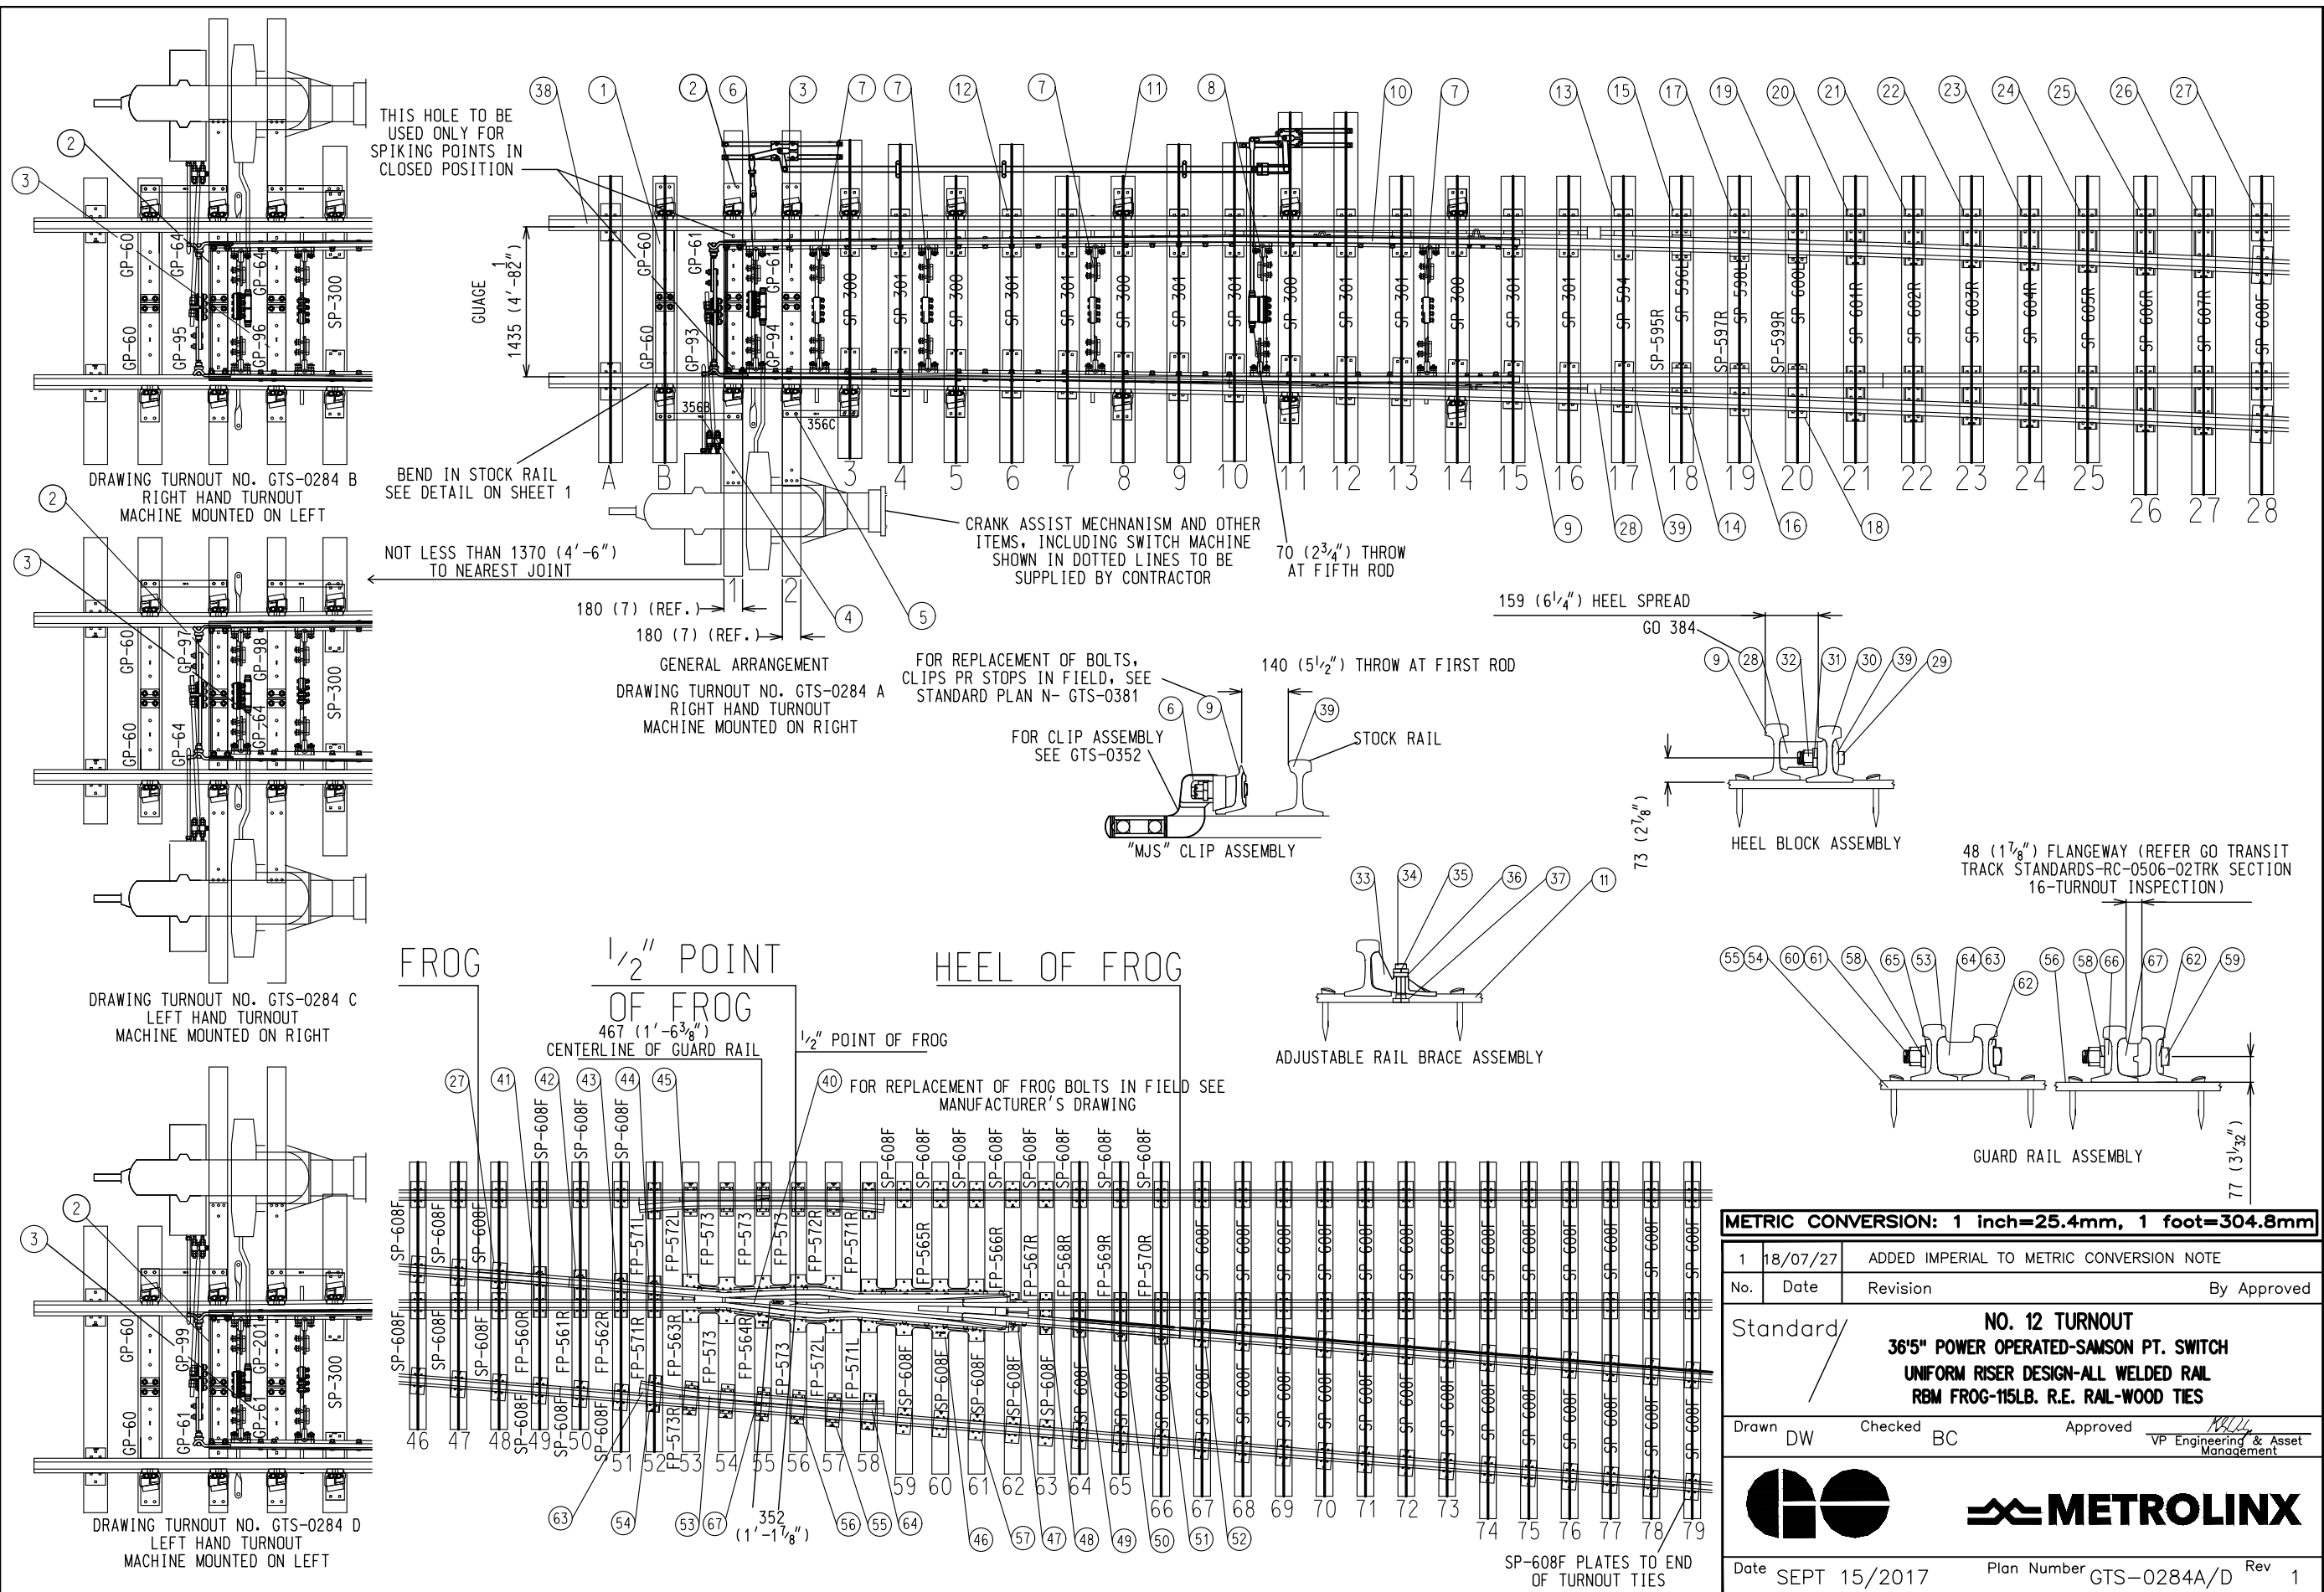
THIS HOLE TO BE USED ONLY FOR SPIKING POINTS IN CLOSED POSITION

38 1 2 6 3 7 7 12 7 11 8 10 7 13 15 17 19 20 21 22 23 24 25 26 27

GUAGE 1435 (4'-8$\frac{1}{2}$")

GP-60 GP-64 GP-95 GP-96 GP-64 SP-300 GP-60

GP-60 GP-61 GP-60 GP-93 GP-61 GP-94 SP-300 SP-301 SP-300 SP-301 SP-301 SP-300 SP-301 SP-301 SP-300 SP-301 SP-301 SP-300 SP-301 SP-301 SP-594 SP-595R SP-596L SP-597R SP-598L SP-599R SP-600L SP-601R SP-602R SP-603R SP-604R SP-605R SP-606R SP-607R SP-608F

356B 356C

A B 1 2 3 4 5 6 7 8 9 10 11 12 13 14 15 16 17 18 19 20 21 22 23 24 25 26 27 28

DRAWING TURNOUT NO. GTS-0284 B RIGHT HAND TURNOUT MACHINE MOUNTED ON LEFT

BEND IN STOCK RAIL SEE DETAIL ON SHEET 1

CRANK ASSIST MECHNANISM AND OTHER ITEMS, INCLUDING SWITCH MACHINE SHOWN IN DOTTED LINES TO BE SUPPLIED BY CONTRACTOR

70 (2$\frac{3}{4}$") THROW AT FIFTH ROD

9 28 39 14 16 18

NOT LESS THAN 1370 (4'-6") TO NEAREST JOINT

180 (7) (REF.)
180 (7) (REF.)

4 5

GP-60 GP-97 GP-98 GP-64 SP-300 GP-60 GP-64

GENERAL ARRANGEMENT
DRAWING TURNOUT NO. GTS-0284 A RIGHT HAND TURNOUT MACHINE MOUNTED ON RIGHT

FOR REPLACEMENT OF BOLTS, CLIPS PR STOPS IN FIELD, SEE STANDARD PLAN N- GTS-0381

FOR CLIP ASSEMBLY SEE GTS-0352

6 9

"MJS" CLIP ASSEMBLY

140 (5$\frac{1}{2}$") THROW AT FIRST ROD

39 STOCK RAIL

159 (6$\frac{1}{4}$") HEEL SPREAD
GO 384
9 28 32 31 30 39 29

73 (2$\frac{7}{8}$")

HEEL BLOCK ASSEMBLY

48 (1$\frac{7}{8}$") FLANGEWAY (REFER GO TRANSIT TRACK STANDARDS-RC-0506-02TRK SECTION 16-TURNOUT INSPECTION)

33 34 35 36 37 11

ADJUSTABLE RAIL BRACE ASSEMBLY

55 54 60 61 58 65 53 64 63 62 56 58 66 67 62 59

GUARD RAIL ASSEMBLY

77 (3$\frac{1}{32}$")

DRAWING TURNOUT NO. GTS-0284 C LEFT HAND TURNOUT MACHINE MOUNTED ON RIGHT

FROG
$\frac{1}{2}$" POINT OF FROG
HEEL OF FROG

467 (1'-6$\frac{3}{8}$")
CENTERLINE OF GUARD RAIL
$\frac{1}{2}$" POINT OF FROG

27 41 42 43 44 45 40
FOR REPLACEMENT OF FROG BOLTS IN FIELD SEE MANUFACTURER'S DRAWING

SP-608F SP-608F SP-608F SP-608F SP-608F SP-608F SP-608F FP-571L FP-572L FP-573 FP-573 FP-573 FP-572R FP-571R SP-608F SP-608F SP-608F SP-608F SP-608F SP-608F SP-608F SP-608F FP-565R FP-566R FP-567R FP-568R FP-569R FP-570R SP-608F

SP-608F SP-608F SP-608F FP-560R FP-561R FP-562R FP-571R FP-563R FP-573 FP-564R FP-573 FP-572L FP-571L SP-608F SP-608F SP-608F SP-608F SP-608F SP-608F SP-608F SP-608F SP-608F SP-608F SP-573R

46 47 48 49 50 51 52 53 54 55 56 57 58 59 60 61 62 63 64 65 66 67 68 69 70 71 72 73 74 75 76 77 78 79

63 54 53 67 352 (1'-1$\frac{7}{8}$") 56 55 64 46 57 47 48 49 50 51 52

SP-608F PLATES TO END OF TURNOUT TIES

GP-60 GP-99 GP-201 SP-300 GP-60 GP-61 GP-61

DRAWING TURNOUT NO. GTS-0284 D LEFT HAND TURNOUT MACHINE MOUNTED ON LEFT

METRIC CONVERSION: 1 inch=25.4mm, 1 foot=304.8mm

| 1 | 18/07/27 | ADDED IMPERIAL TO METRIC CONVERSION NOTE | |
|---|---|---|---|
| No. | Date | Revision | By Approved |

Standard

NO. 12 TURNOUT
36'5" POWER OPERATED-SAMSON PT. SWITCH
UNIFORM RISER DESIGN-ALL WELDED RAIL
RBM FROG-115LB. R.E. RAIL-WOOD TIES

Drawn DW Checked BC Approved VP Engineering & Asset Management

METROLINX

Date SEPT 15/2017 Plan Number GTS-0284A/D Rev 1